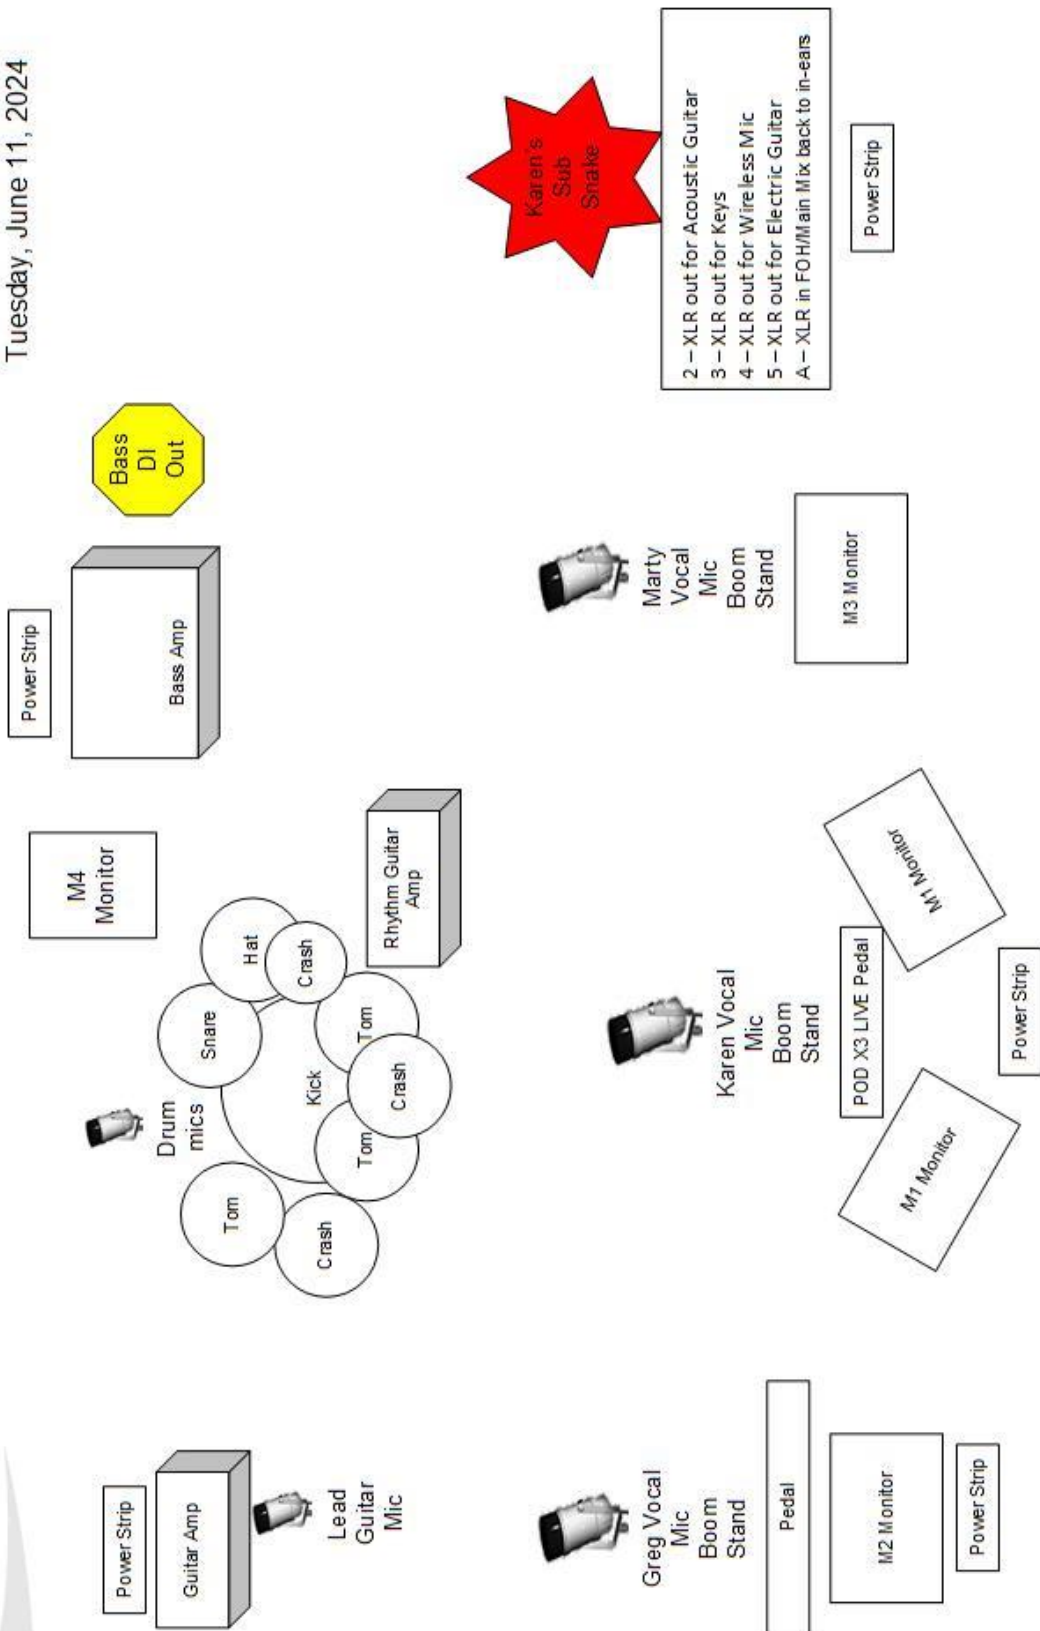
Tuesday, June 11, 2024

Bass DI Out

Karen's Sub Snake

2 – XLR out for Acoustic Guitar
3 – XLR out for Keys
4 – XLR out for Wireless Mic
5 – XLR out for Electric Guitar
A – XLR in FOH/Main Mix back to in-ears

Power Strip

Power Strip

Bass Amp

Marty Vocal Mic Boom Stand

M3 Monitor

M4 Monitor

Rhythm Guitar Amp

Hat

Crash

Snare

Tom

Kick

Crash

Tom

Drum mics

Tom

Crash

M1 Monitor

POD X3 LIVE Pedal

Karen Vocal Mic Boom Stand

Power Strip

M1 Monitor

Power Strip

Guitar Amp

Lead Guitar Mic

Greg Vocal Mic Boom Stand

Pedal

M2 Monitor

Power Strip